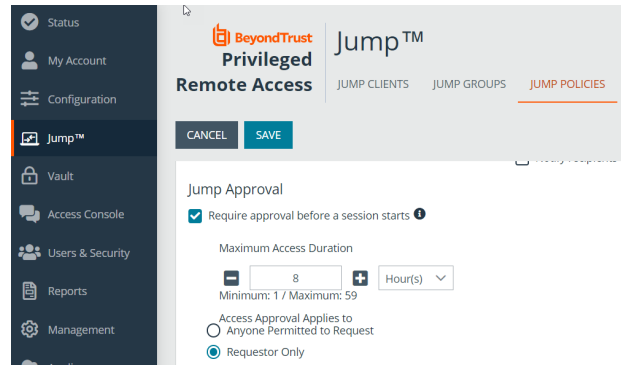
Status
My Account
Configuration
Jump™
Vault
Access Console
Users & Security
Reports
Management
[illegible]

BeyondTrust
Privileged Remote Access

Jump™

JUMP CLIENTS
JUMP GROUPS
JUMP POLICIES

CANCEL
SAVE

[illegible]

Jump Approval

Require approval before a session starts

Maximum Access Duration

8
Hour(s)
Minimum: 1 / Maximum: 59

Access Approval Applies to
Anyone Permitted to Request
Requestor Only